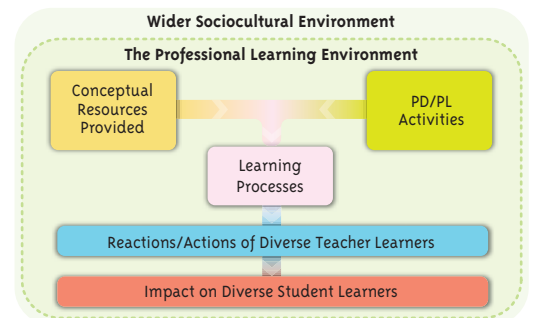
Wider Sociocultural Environment

The Professional Learning Environment

Conceptual Resources Provided

PD/PL Activities

Learning Processes

Reactions/Actions of Diverse Teacher Learners

Impact on Diverse Student Learners